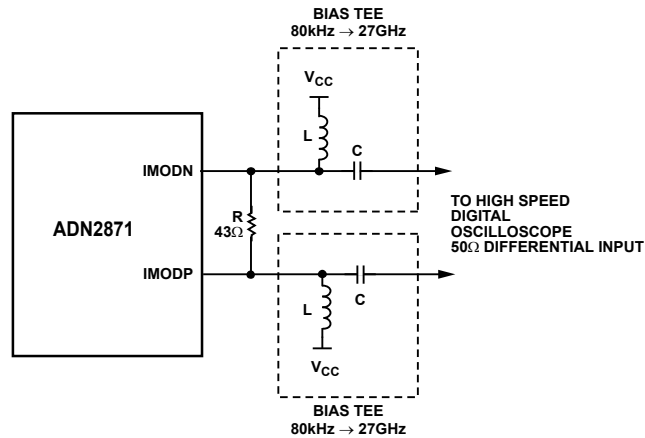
BIAS TEE
80kHz $\rightarrow$ 27GHz

$V_{CC}$

L

C

IMODN

ADN2871

R
43$\Omega$

IMODP

TO HIGH SPEED
DIGITAL
OSCILLOSCOPE
50$\Omega$ DIFFERENTIAL INPUT

C

L

$V_{CC}$

BIAS TEE
80kHz $\rightarrow$ 27GHz